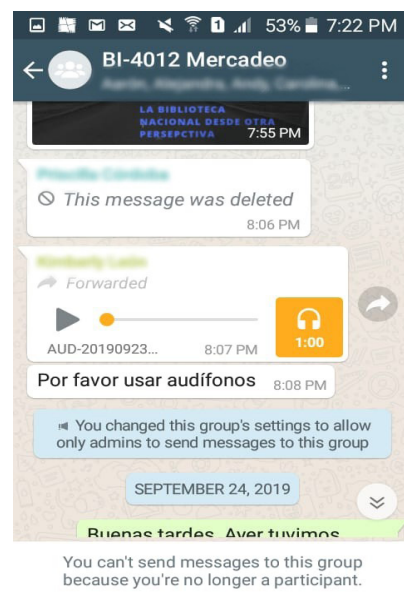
53% 7:22 PM

BI-4012 Mercadeo

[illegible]

LA BIBLIOTECA NACIONAL DESDE OTRA PERSEPCTIVA

7:55 PM

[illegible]

This message was deleted

8:06 PM

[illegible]

Forwarded

AUD-20190923...

8:07 PM

1:00

Por favor usar audífonos

8:08 PM

You changed this group's settings to allow only admins to send messages to this group

SEPTEMBER 24, 2019

Buenas tardes. Ayer tuvimos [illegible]

You can't send messages to this group because you're no longer a participant.